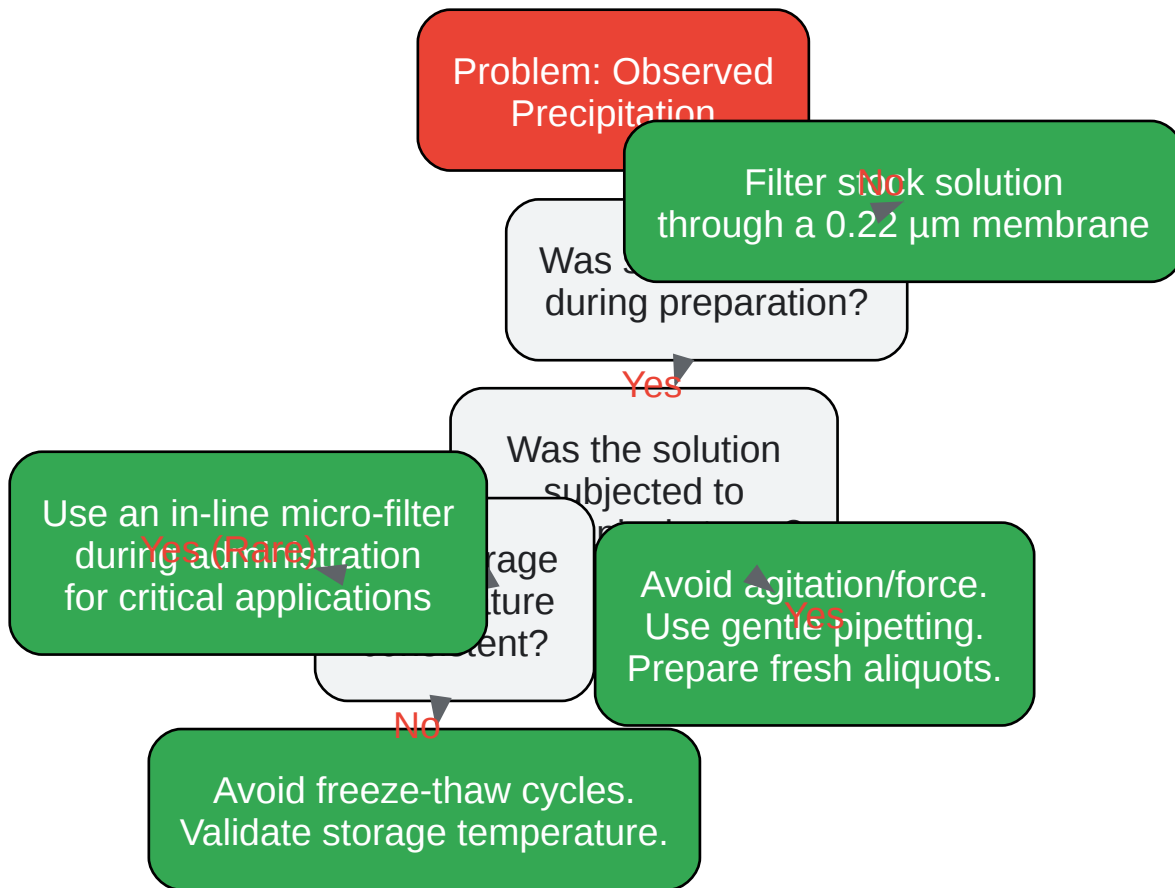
Problem: Observed Precipitation

Filter stock solution through a 0.22 µm membrane

No

Was s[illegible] during preparation?

Yes

Was the solution subjected to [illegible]?

Use an in-line micro-filter during administration for critical applications

Yes (Rare)

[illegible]rage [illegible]ture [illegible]tent?

Avoid agitation/force. Use gentle pipetting. Prepare fresh aliquots.

Yes

No

Avoid freeze-thaw cycles. Validate storage temperature.